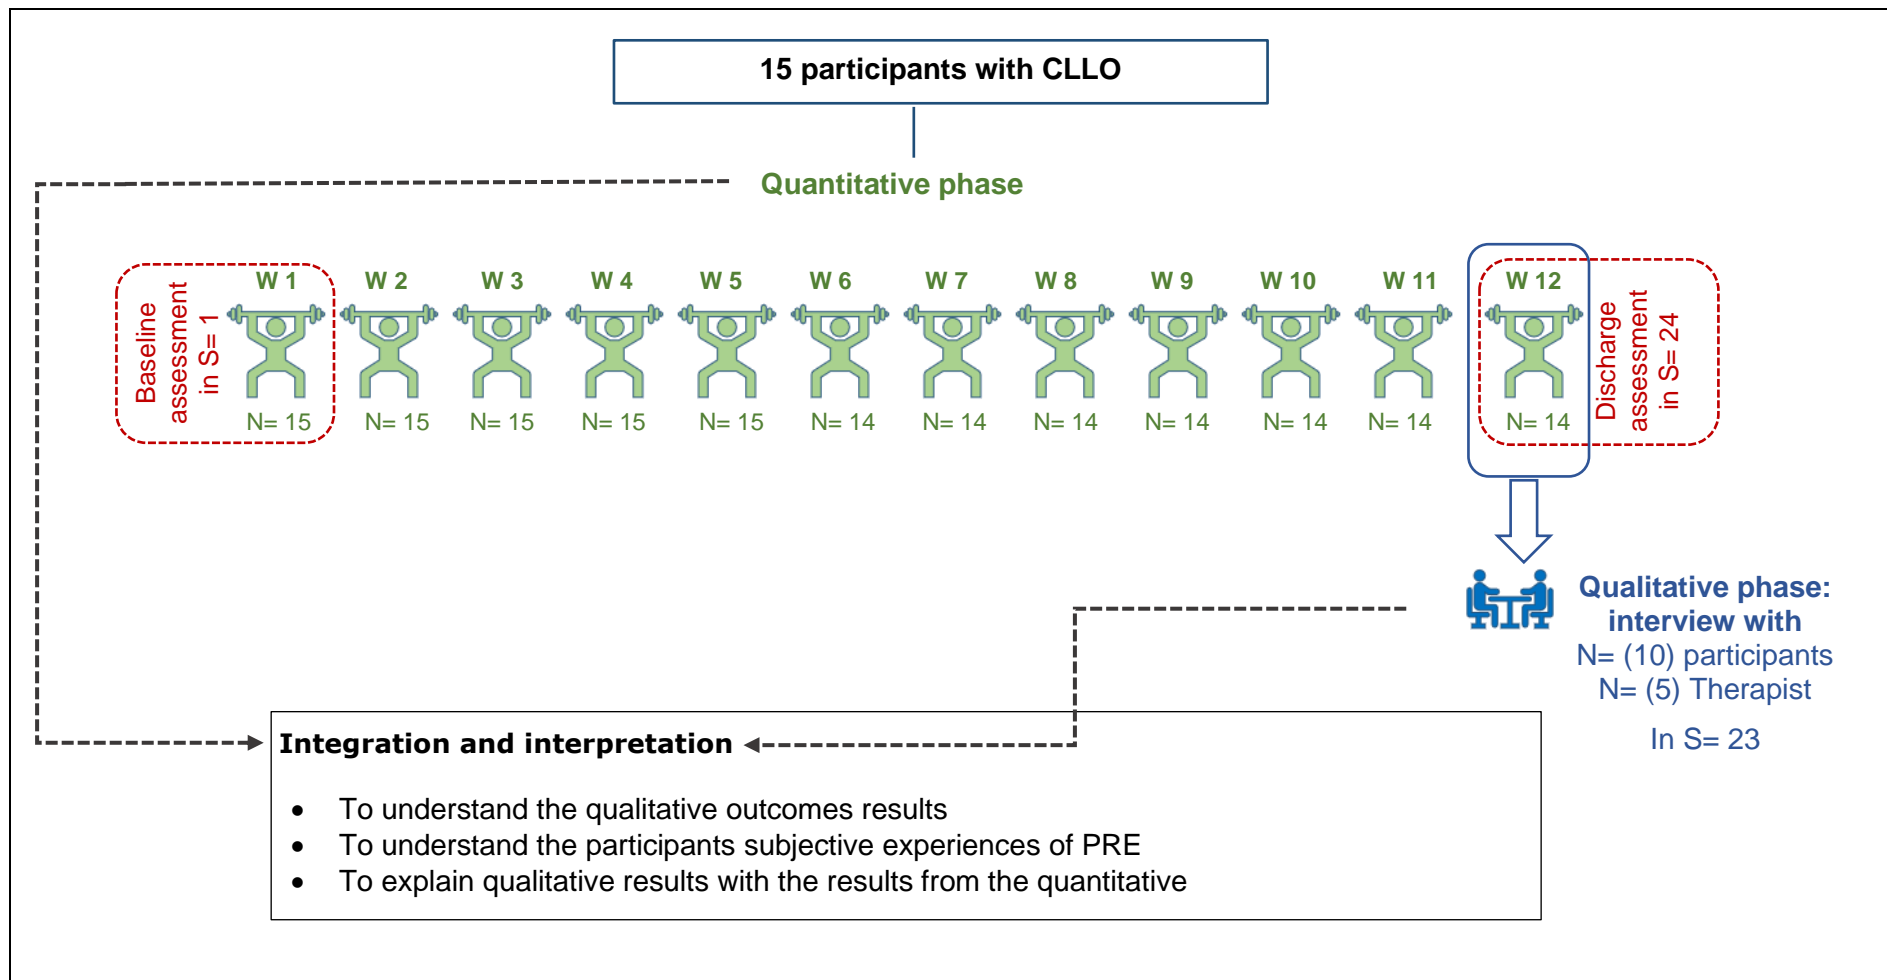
15 participants with CLLO

Quantitative phase

Baseline assessment in S= 1

| W 1 | W 2 | W 3 | W 4 | W 5 | W 6 | W 7 | W 8 | W 9 | W 10 | W 11 | W 12 |
|---|---|---|---|---|---|---|---|---|---|---|---|
| N= 15 | N= 15 | N= 15 | N= 15 | N= 15 | N= 14 | N= 14 | N= 14 | N= 14 | N= 14 | N= 14 | N= 14 |

Discharge assessment in S= 24

Qualitative phase: interview with
N= (10) participants
N= (5) Therapist

In S= 23

Integration and interpretation

- To understand the qualitative outcomes results
- To understand the participants subjective experiences of PRE
- To explain qualitative results with the results from the quantitative